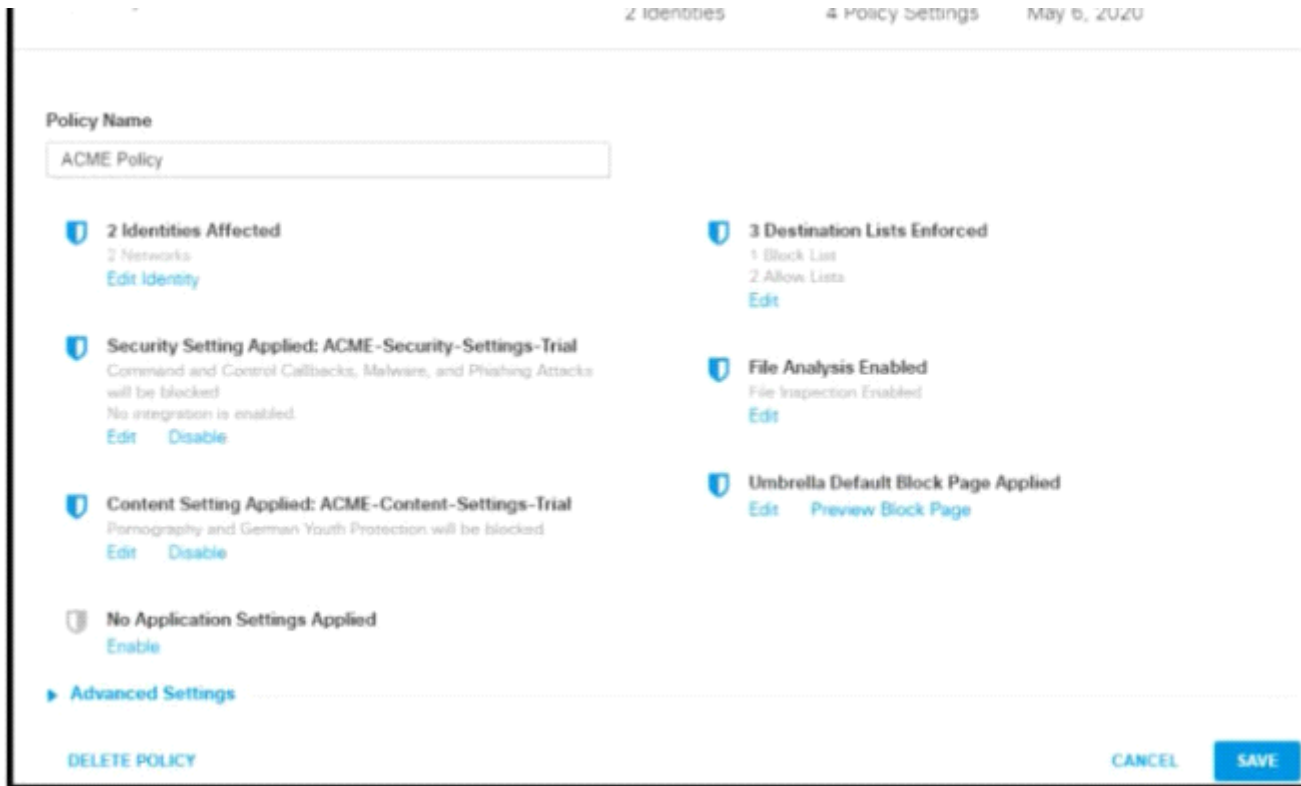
2 Identities 4 Policy Settings May 6, 2020

Policy Name

ACME Policy

2 Identities Affected
2 Networks
Edit Identity

Security Setting Applied: ACME-Security-Settings-Trial
Command and Control Callbacks, Malware, and Phishing Attacks will be blocked
No integration is enabled.
Edit Disable

Content Setting Applied: ACME-Content-Settings-Trial
Pornography and German Youth Protection will be blocked
Edit Disable

No Application Settings Applied
Enable

3 Destination Lists Enforced
1 Block List
2 Allow Lists
Edit

File Analysis Enabled
File Inspection Enabled
Edit

Umbrella Default Block Page Applied
Edit Preview Block Page

Advanced Settings

DELETE POLICY

CANCEL SAVE